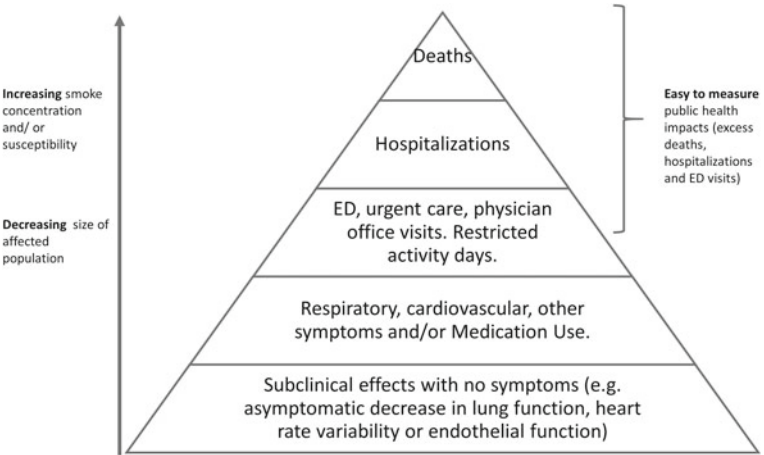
Increasing smoke concentration and/ or susceptibility

Decreasing size of affected population

Deaths

Hospitalizations

ED, urgent care, physician office visits. Restricted activity days.

Respiratory, cardiovascular, other symptoms and/or Medication Use.

Subclinical effects with no symptoms (e.g. asymptomatic decrease in lung function, heart rate variability or endothelial function)

Easy to measure public health impacts (excess deaths, hospitalizations and ED visits)